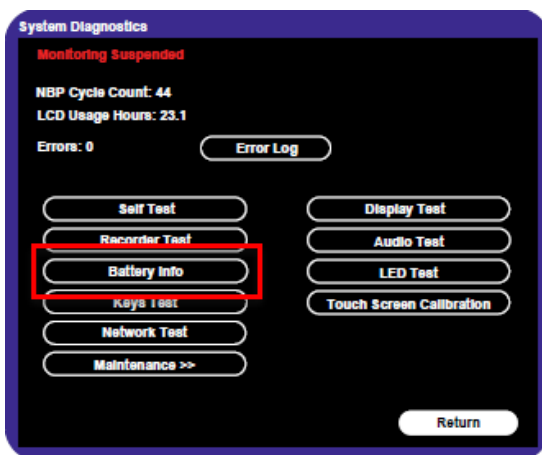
System Diagnostics

Monitoring Suspended

NBP Cycle Count: 44

LCD Usage Hours: 23.1

Errors: 0

Error Log

Self Test

Recorder Test

Battery Info

Keys Test

Network Test

Maintenance >>

Display Test

Audio Test

LED Test

Touch Screen Calibration

Return